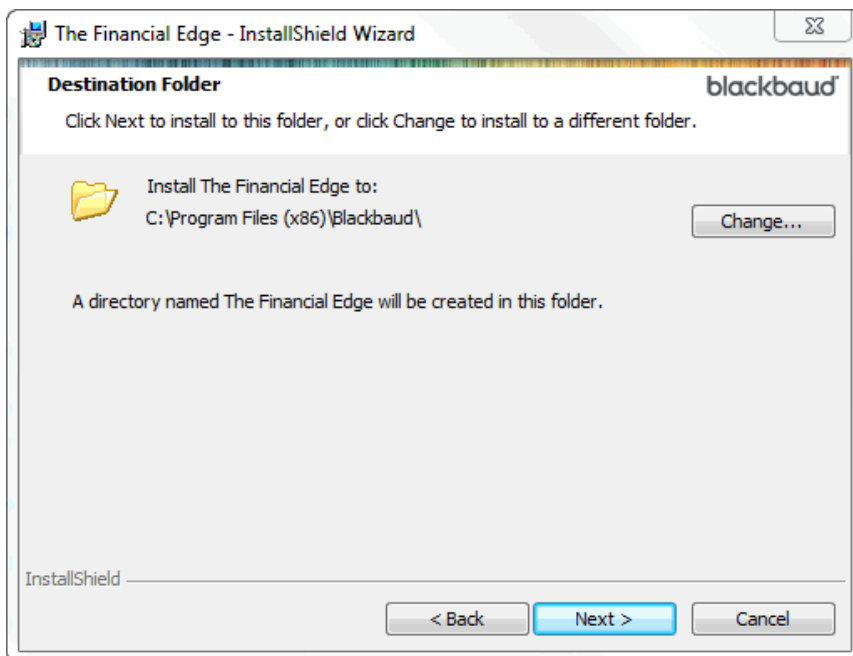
The Financial Edge - InstallShield Wizard

Destination Folder

blackbaud

Click Next to install to this folder, or click Change to install to a different folder.

Install The Financial Edge to:
C:\Program Files (x86)\Blackbaud\

Change...

A directory named The Financial Edge will be created in this folder.

InstallShield

< Back

Next >

Cancel